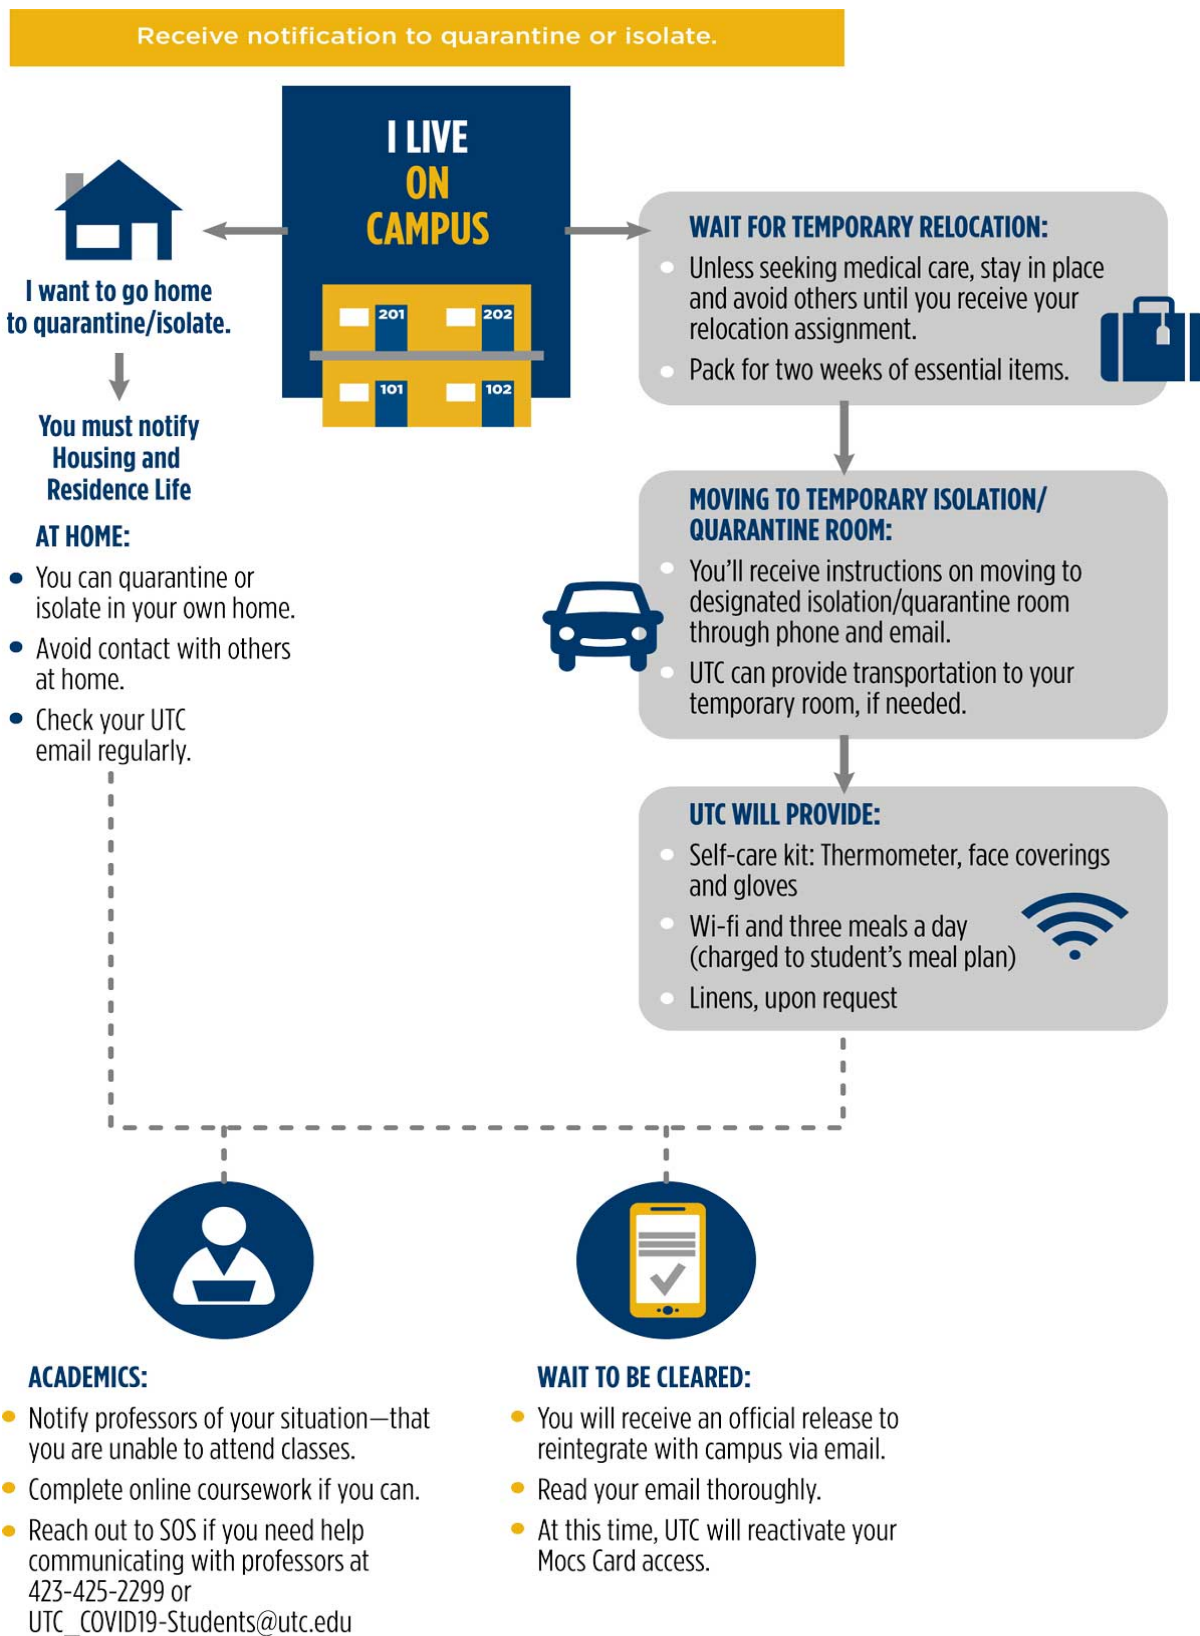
Receive notification to quarantine or isolate.

I LIVE ON CAMPUS

201 202 101 102

I want to go home to quarantine/isolate.

You must notify Housing and Residence Life

AT HOME:

- You can quarantine or isolate in your own home.
- Avoid contact with others at home.
- Check your UTC email regularly.

WAIT FOR TEMPORARY RELOCATION:

- Unless seeking medical care, stay in place and avoid others until you receive your relocation assignment.
- Pack for two weeks of essential items.

MOVING TO TEMPORARY ISOLATION/ QUARANTINE ROOM:

- You'll receive instructions on moving to designated isolation/quarantine room through phone and email.
- UTC can provide transportation to your temporary room, if needed.

UTC WILL PROVIDE:

- Self-care kit: Thermometer, face coverings and gloves
- Wi-fi and three meals a day (charged to student's meal plan)
- Linens, upon request

ACADEMICS:

- Notify professors of your situation—that you are unable to attend classes.
- Complete online coursework if you can.
- Reach out to SOS if you need help communicating with professors at 423-425-2299 or UTC_COVID19-Students@utc.edu

WAIT TO BE CLEARED:

- You will receive an official release to reintegrate with campus via email.
- Read your email thoroughly.
- At this time, UTC will reactivate your Mocs Card access.